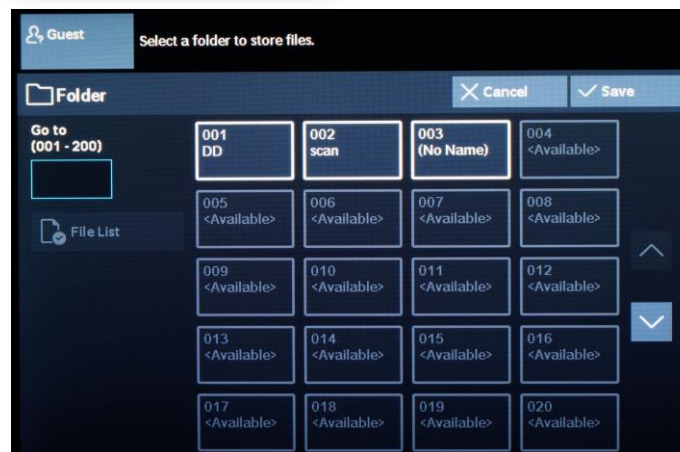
Guest

Select a folder to store files.

Folder

Cancel

Save

Go to (001 - 200)

File List

| | | | |
|---|---|---|---|
| 001 DD | 002 scan | 003 (No Name) | 004 <Available> |
| 005 <Available> | 006 <Available> | 007 <Available> | 008 <Available> |
| 009 <Available> | 010 <Available> | 011 <Available> | 012 <Available> |
| 013 <Available> | 014 <Available> | 015 <Available> | 016 <Available> |
| 017 <Available> | 018 <Available> | 019 <Available> | 020 <Available> |